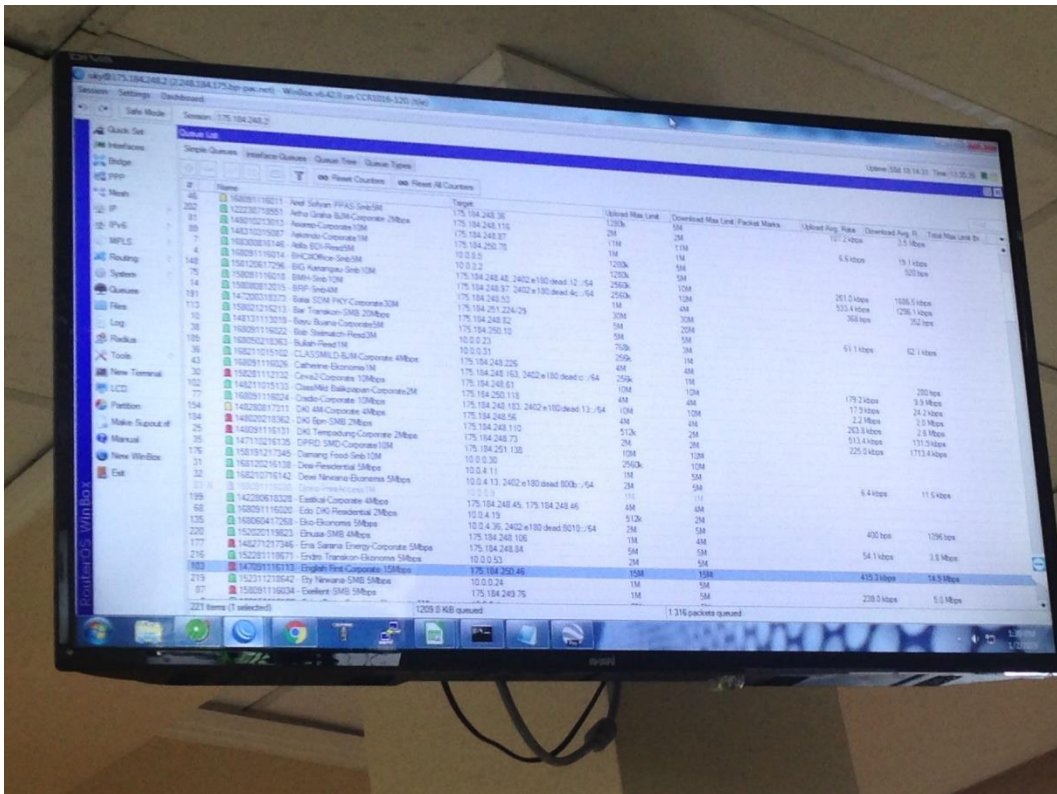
Session Settings Dashboard

Safe Mode Session: 175.184.248.2

Quick Set
Interfaces
Bridge
PPP
Mesh
IP
IPv6
MPLS
Routing
System
Queues
Files
Log
Radius
Tools
New Terminal
LCD
Partition
Make Supout.rif
Manual
New WinBox
Exit

RouterOS WinBox

Queue List

Simple Queues Interface Queues Queue Tree Queue Types

Reset Counters Reset All Counters

| # | Name | Target | Upload Max Limit | Download Max Limit | Packet Marks | Upload Avg. Rate | Download Avg. R... | Total Max Limit |
|---|---|---|---|---|---|---|---|---|
| 202 | Arief Sofyan PPAS-Smb5M | 175.184.248.36 | | 5M | | | | |
| 81 | Artha Graha BJM-Corporate 2Mbps | 175.184.248.116 | 1280k | 2M | | 107.2 kbps | 3.5 Mbps | |
| 89 | Asiamo-Corporate 10M | 175.184.248.87 | 2M | 2M | | | | |
| 7 | Astindo-Corporate 1M | 175.184.250.70 | 11M | 11M | | | | |
| 4 | Atilla BDI-Reed5M | 10.0.0.5 | 1M | 1M | | 6.6 kbps | 19.1 kbps | |
| 148 | BHC Office-Smb5M | 10.0.2.2 | 1280k | 5M | | | 520 bps | |
| 75 | BIG Kerangeu Smb 10M | 175.184.248.48, 2402:e180:dead:12::/64 | 1280k | 5M | | | | |
| 14 | BMH-Smb10M | 175.184.248.97, 2402:e180:dead:4c::/64 | 2560k | 10M | | | | |
| 181 | BRP-Smb4M | 175.184.250.53 | 2560k | 10M | | 261.0 kbps | 1686.5 kbps | |
| 113 | Balai SDM PKY-Corporate 30M | 175.184.251.224/29 | 1M | 4M | | 533.4 kbps | 1296.1 kbps | |
| 10 | Bar Transkon-SMB 20Mbps | 175.184.248.82 | 30M | 30M | | 368 bps | 352 bps | |
| 38 | Bayu Buana-Corporate 5M | 175.184.250.10 | 5M | 20M | | | | |
| 185 | Bob Steimatch-Reed3M | 10.0.0.23 | 5M | 5M | | | | |
| 36 | Bullah-Reed1M | 10.0.0.31 | 768k | 3M | | 61.1 kbps | 62.1 kbps | |
| 43 | CLASSMILD-BJM-Corporate 4Mbps | 175.184.248.225 | 256k | 1M | | | | |
| 30 | Catherine-Ekonomis 1M | 175.184.248.163, 2402:e180:dead:c::/64 | 4M | 4M | | | | |
| 102 | Cinra2-Corporate 10Mbps | 175.184.248.61 | 256k | 1M | | | | |
| 77 | ClassMild Balikpapan-Corporate 2M | 175.184.250.118 | 10M | 10M | | | 200 bps | |
| 154 | Cradio-Corporate 10Mbps | 175.184.248.183, 2402:e180:dead:13::/64 | 4M | 4M | | 179.2 kbps | 9.9 Mbps | |
| 184 | DKI 4M-Corporate 4Mbps | 175.184.248.56 | 10M | 10M | | 17.5 kbps | 24.2 kbps | |
| 58 | DKI Bpn SMB 2Mbps | 175.184.248.110 | 4M | 4M | | 2.2 Mbps | 2.0 Mbps | |
| 35 | DKI Tempadung-Corporate 2Mbps | 175.184.248.73 | 512k | 2M | | 263.3 kbps | 2.6 Mbps | |
| 176 | DPRD SMD-Corporate 10M | 175.184.251.138 | 2M | 2M | | 513.4 kbps | 131.3 kbps | |
| 31 | Damang Food-Smb 10M | 10.0.0.30 | 10M | 10M | | 225.0 kbps | 1713.4 kbps | |
| 31 | Deal-Residential 5Mbps | 10.0.4.11 | 2560k | 10M | | | | |
| | Dewi Nirwana-Ekonomis 5Mbps | 10.0.4.13, 2402:e180:dead:800b::/64 | 2M | 5M | | | | |
| 199 | Eastkal-Corporate 4Mbps | 175.184.248.45, 175.184.248.46 | 4M | 4M | | 6.4 kbps | 11.5 kbps | |
| 68 | Edo DKI Residential 2Mbps | 10.0.4.19 | 512k | 2M | | | | |
| 135 | Eko-Ekonomis 5Mbps | 10.0.4.36, 2402:e180:dead:8010::/64 | 2M | 5M | | | | |
| 220 | Elnusa-SMB 4Mbps | 175.184.248.106 | 1M | 4M | | 400 bps | 1256 bps | |
| 177 | Ena Sarana Energy-Corporate 5Mbps | 175.184.248.84 | 5M | 5M | | | | |
| 216 | Endro Transkon-Ekonomis 5Mbps | 10.0.0.53 | 2M | 5M | | 54.1 kbps | 3.8 Mbps | |
| 183 | English First-Corporate 15Mbps | 175.184.250.46 | 15M | 15M | | 415.3 kbps | 14.9 Mbps | |
| 219 | Ety Nirwana-SMB 5Mbps | 10.0.0.24 | 1M | 5M | | | | |
| 87 | Exellent SMB 5Mbps | 175.184.249.76 | 1M | 5M | | 239.0 kbps | 5.0 Mbps | |

221 items (1 selected) 1209.0 KiB queued 1 316 packets queued